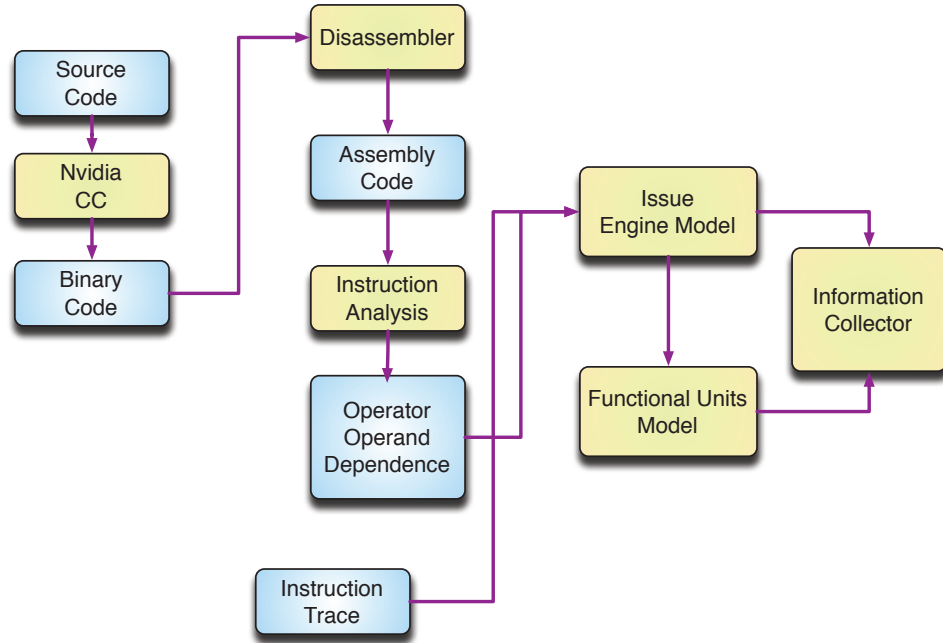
Source Code

Nvidia CC

Binary Code

Disassembler

Assembly Code

Instruction Analysis

Operator Operand Dependence

Instruction Trace

Issue Engine Model

Functional Units Model

Information Collector